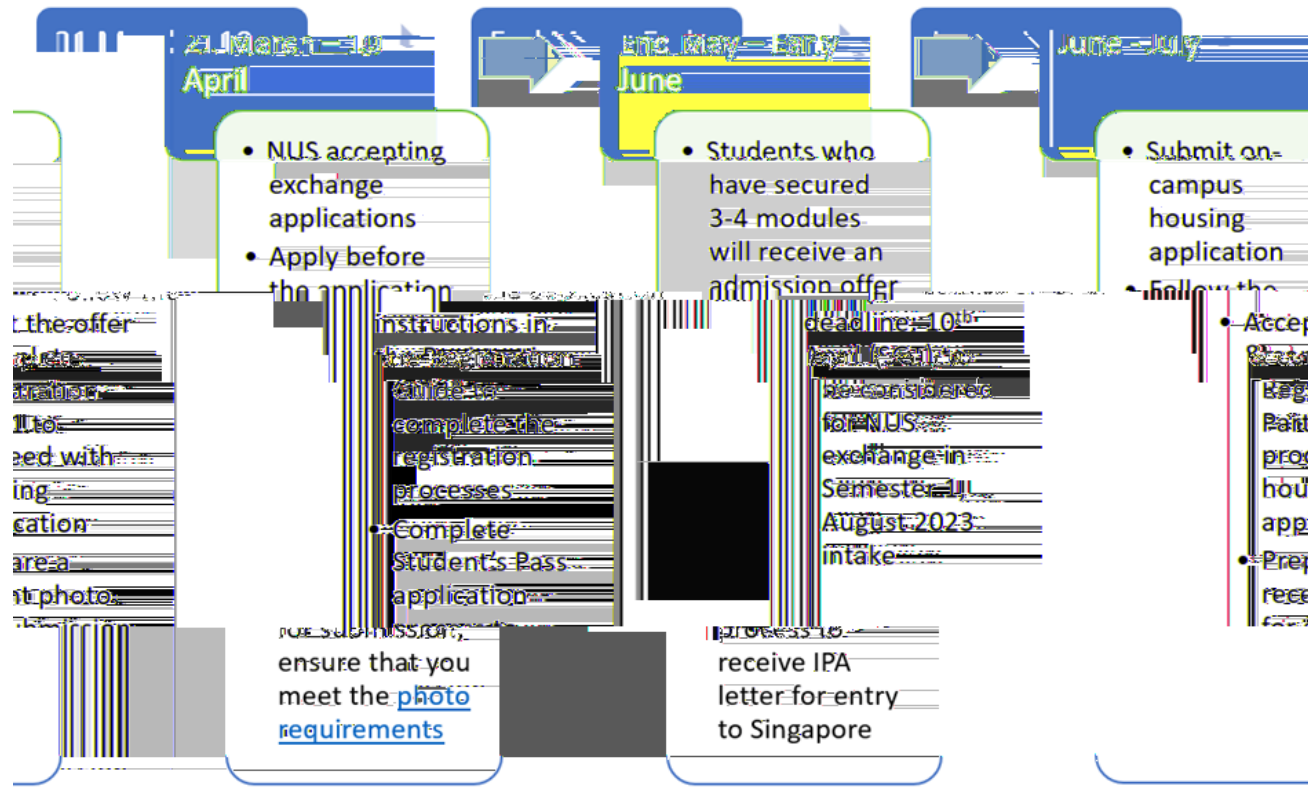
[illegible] 21 March – 10 April

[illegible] End May – Early June

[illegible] June – July

• NUS accepting exchange applications
• Apply before the application deadline: 10th April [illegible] to be considered for NUS exchange in Semester 1, August 2023 intake

• Students who have secured 3-4 modules will receive an admission offer

• Submit on-campus housing application
• Follow the instructions in the Registration Guide to complete the registration processes
• Complete Student's Pass application process to receive IPA letter for entry to Singapore

• Accep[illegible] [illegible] Reg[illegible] Part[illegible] prog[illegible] hou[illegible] app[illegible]
• Prep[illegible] rece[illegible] for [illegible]

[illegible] t the offer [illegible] plete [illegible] stration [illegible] l to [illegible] eed with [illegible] ing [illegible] cation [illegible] are a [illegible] nt photo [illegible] for submission, ensure that you meet the photo requirements